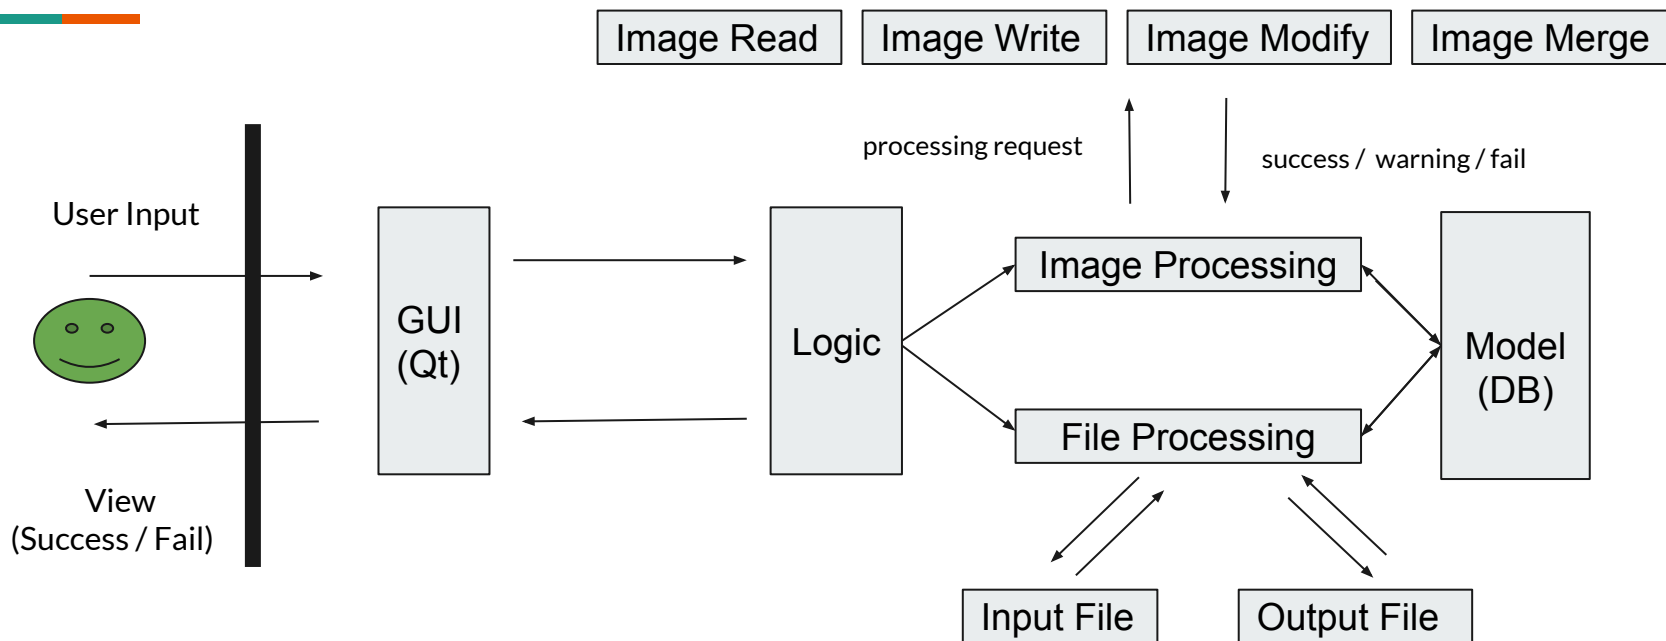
Image Read

Image Write

Image Modify

Image Merge

processing request

success / warning / fail

User Input

GUI (Qt)

Logic

Image Processing

File Processing

Model (DB)

View (Success / Fail)

Input File

Output File